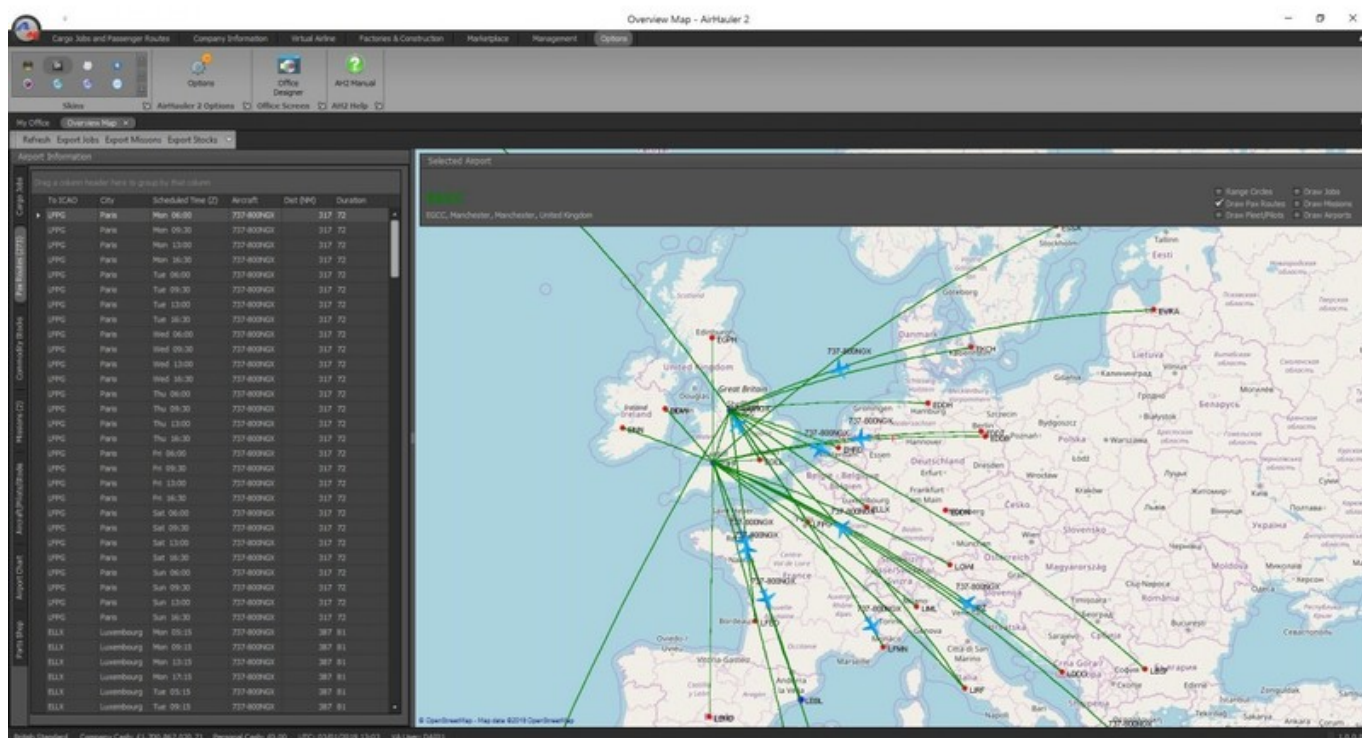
Overview Map - AirHauler 2

Cargo Jobs and Passenger Routes | Company Information | Virtual Airline | Factories & Construction | Marketplace | Management | Options

Skins | Options | AirHauler 2 Options | Office Designer | Office Screens | AH2 Manual | AH2 Help

My Office | Overview Map

Refresh | Export Jobs | Export Missions | Export Stocks

Airport Information

Drag a column header here to group by that column

| To ICAO | City | Scheduled Time (Z) | Aircraft | Dist (NM) | Duration |
|---|---|---|---|---|---|
| LFPG | Paris | Mon 06:00 | 737-800NGX | 317 | 72 |
| LFPG | Paris | Mon 09:30 | 737-800NGX | 317 | 72 |
| LFPG | Paris | Mon 13:00 | 737-800NGX | 317 | 72 |
| LFPG | Paris | Mon 16:30 | 737-800NGX | 317 | 72 |
| LFPG | Paris | Tue 06:00 | 737-800NGX | 317 | 72 |
| LFPG | Paris | Tue 09:30 | 737-800NGX | 317 | 72 |
| LFPG | Paris | Tue 13:00 | 737-800NGX | 317 | 72 |
| LFPG | Paris | Tue 16:30 | 737-800NGX | 317 | 72 |
| LFPG | Paris | Wed 06:00 | 737-800NGX | 317 | 72 |
| LFPG | Paris | Wed 09:30 | 737-800NGX | 317 | 72 |
| LFPG | Paris | Wed 13:00 | 737-800NGX | 317 | 72 |
| LFPG | Paris | Wed 16:30 | 737-800NGX | 317 | 72 |
| LFPG | Paris | Thu 06:00 | 737-800NGX | 317 | 72 |
| LFPG | Paris | Thu 09:30 | 737-800NGX | 317 | 72 |
| LFPG | Paris | Thu 13:00 | 737-800NGX | 317 | 72 |
| LFPG | Paris | Thu 16:30 | 737-800NGX | 317 | 72 |
| LFPG | Paris | Fri 06:00 | 737-800NGX | 317 | 72 |
| LFPG | Paris | Fri 09:30 | 737-800NGX | 317 | 72 |
| LFPG | Paris | Fri 13:00 | 737-800NGX | 317 | 72 |
| LFPG | Paris | Fri 16:30 | 737-800NGX | 317 | 72 |
| LFPG | Paris | Sat 06:00 | 737-800NGX | 317 | 72 |
| LFPG | Paris | Sat 09:30 | 737-800NGX | 317 | 72 |
| LFPG | Paris | Sat 13:00 | 737-800NGX | 317 | 72 |
| LFPG | Paris | Sat 16:30 | 737-800NGX | 317 | 72 |
| LFPG | Paris | Sun 06:00 | 737-800NGX | 317 | 72 |
| LFPG | Paris | Sun 09:30 | 737-800NGX | 317 | 72 |
| LFPG | Paris | Sun 13:00 | 737-800NGX | 317 | 72 |
| LFPG | Paris | Sun 16:30 | 737-800NGX | 317 | 72 |
| ELLX | Luxembourg | Mon 05:15 | 737-800NGX | 387 | 81 |
| ELLX | Luxembourg | Mon 09:15 | 737-800NGX | 387 | 81 |
| ELLX | Luxembourg | Mon 13:15 | 737-800NGX | 387 | 81 |
| ELLX | Luxembourg | Mon 17:15 | 737-800NGX | 387 | 81 |
| ELLX | Luxembourg | Tue 05:15 | 737-800NGX | 387 | 81 |
| ELLX | Luxembourg | Tue 09:15 | 737-800NGX | 387 | 81 |

Cargo Jobs | Pax Routes (273) | Commodity Stocks | Missions (2) | Aircraft/Pilots/Builds | Airport Chart | Parts Shop

Selected Airport

EGCC

EGCC, Manchester, Manchester, United Kingdom

Range Circles | Draw Jobs | Draw Pax Routes | Draw Missions | Draw Fleet/Pilots | Draw Airports

EGPH | EIDW | EINN | EGCC | EVRA | EKCH | EDDH | EDDT | EHEG | EDDF | ELLX | LFPG | LFBD | LOWI | LIML | LFMN | LIRF | LEBL | LEMD | LBSF | LGAV | 737-800NGX

Tallinn | Eesti | Stockholm | Göteborg | Danmark | Lietuva | Edinburgh | United Kingdom | Great Britain | Douglas | Ireland | Groningen | Hamburg | Szczecin | Bydgoszcz | Hannover | Berlin | Poznań | Polska | Warszawa | Łódź | Essen | Deutschland | Dresden | Erfurt | Wrocław | Kraków | Frankfurt am Main | Česko | Luxembourg | Slovensko | Wien | München | Österreich | Magyarország | Moldova | Cluj-Napoca | România | Bucureşti | Беларусь | Україна | Київ | Гродно | Минск | Калининград | Bordeaux | France | Marseille | Genova | Monaco | Città di San Marino | Italia | Andorra la Vella | Oviedo | Vitoria-Gasteiz | Sarajevo | Crna Gora | Napoli | Edirne | Zonguldak | Sakarya | Ankara | Corum | Istanbul | Севастополь | Херсон | Одеса

© OpenStreetMap - Map data ©2019 OpenStreetMap